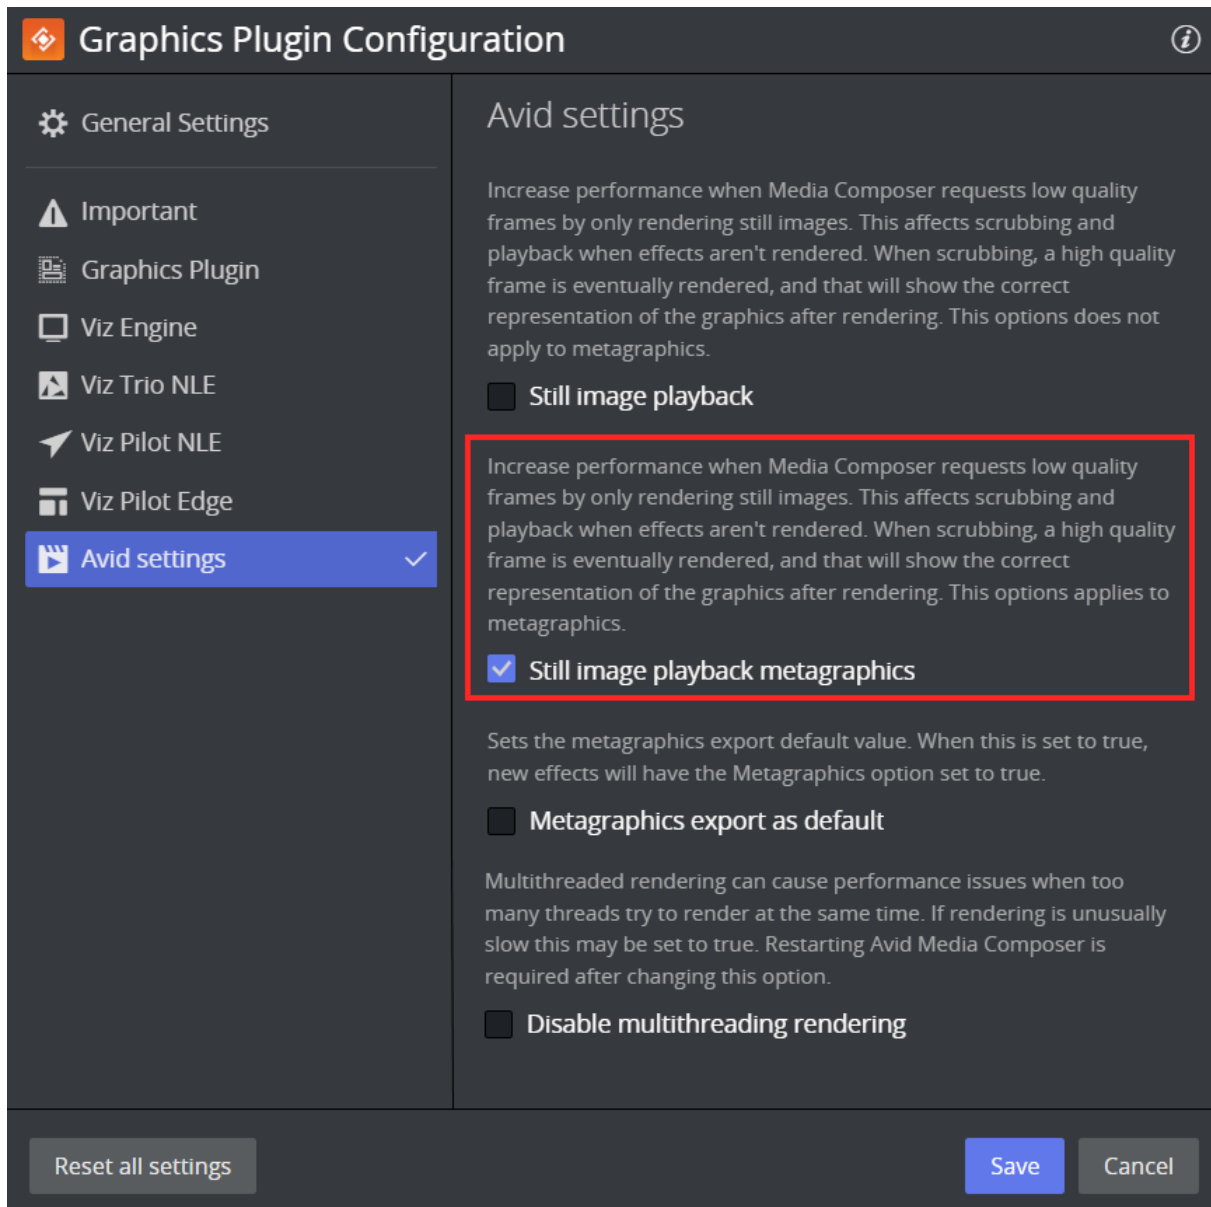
Graphics Plugin Configuration

General Settings

Important

Graphics Plugin

Viz Engine

Viz Trio NLE

Viz Pilot NLE

Viz Pilot Edge

Avid settings

Avid settings

Increase performance when Media Composer requests low quality frames by only rendering still images. This affects scrubbing and playback when effects aren't rendered. When scrubbing, a high quality frame is eventually rendered, and that will show the correct representation of the graphics after rendering. This options does not apply to metagraphics.

Still image playback

Increase performance when Media Composer requests low quality frames by only rendering still images. This affects scrubbing and playback when effects aren't rendered. When scrubbing, a high quality frame is eventually rendered, and that will show the correct representation of the graphics after rendering. This options applies to metagraphics.

Still image playback metagraphics

Sets the metagraphics export default value. When this is set to true, new effects will have the Metagraphics option set to true.

Metagraphics export as default

Multithreaded rendering can cause performance issues when too many threads try to render at the same time. If rendering is unusually slow this may be set to true. Restarting Avid Media Composer is required after changing this option.

Disable multithreading rendering

Reset all settings

Save

Cancel